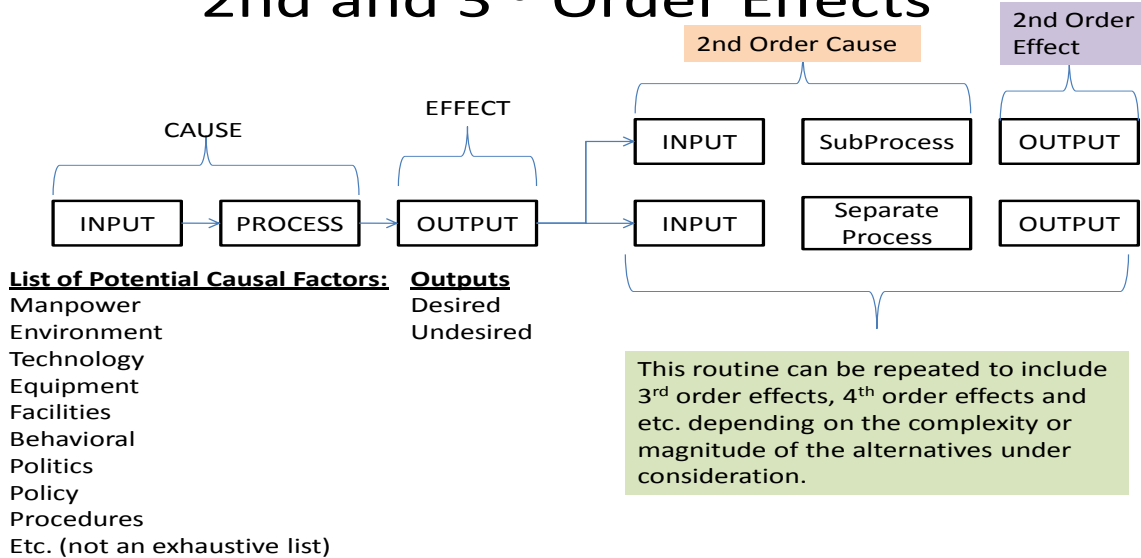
2nd and 3rd Order Effects

2nd Order Cause

2nd Order Effect

CAUSE

EFFECT

INPUT

PROCESS

OUTPUT

INPUT

SubProcess

OUTPUT

INPUT

Separate Process

OUTPUT

List of Potential Causal Factors:
Manpower
Environment
Technology
Equipment
Facilities
Behavioral
Politics
Policy
Procedures
Etc. (not an exhaustive list)

Outputs
Desired
Undesired

This routine can be repeated to include 3rd order effects, 4th order effects and etc. depending on the complexity or magnitude of the alternatives under consideration.